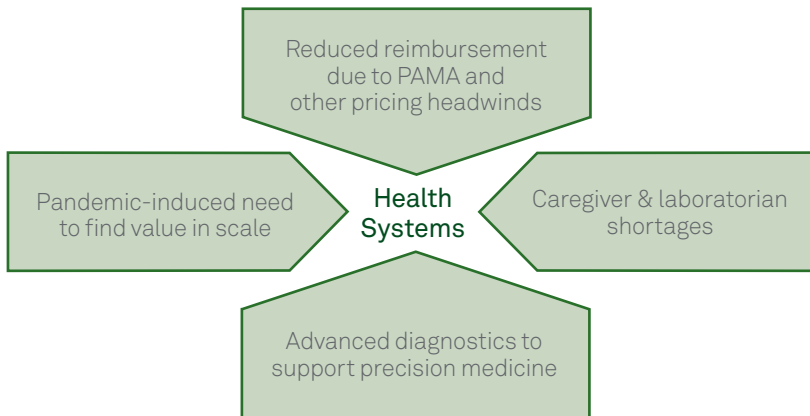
Reduced reimbursement due to PAMA and other pricing headwinds

Pandemic-induced need to find value in scale

Health Systems

Caregiver & laboratorian shortages

Advanced diagnostics to support precision medicine